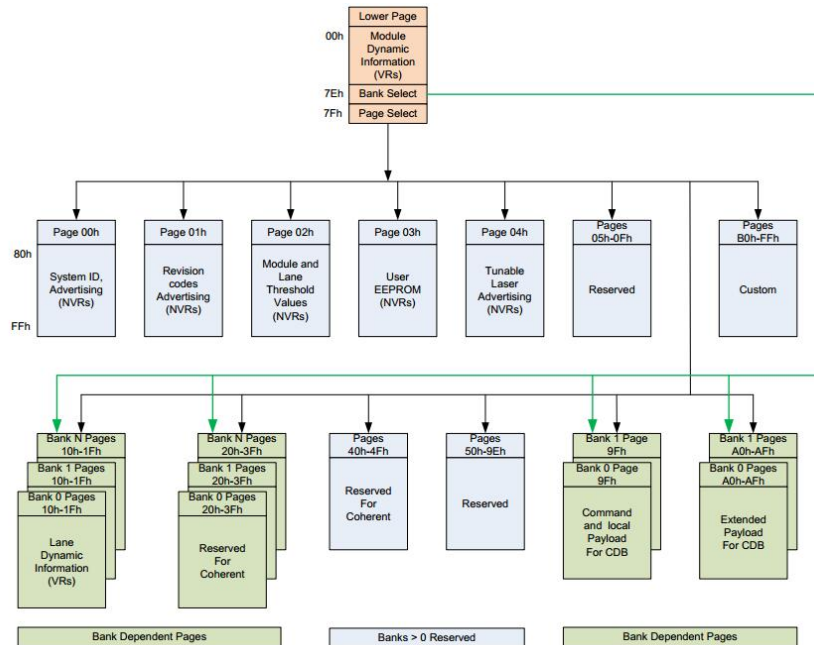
Lower Page

00h

Module Dynamic Information (VRs)

7Eh

Bank Select

7Fh

Page Select

80h

FFh

Page 00h

System ID, Advertising (NVRs)

Page 01h

Revision codes Advertising (NVRs)

Page 02h

Module and Lane Threshold Values (NVRs)

Page 03h

User EEPROM (NVRs)

Page 04h

Tunable Laser Advertising (NVRs)

Pages 05h-0Fh

Reserved

Pages B0h-FFh

Custom

Bank N Pages 10h-1Fh

Bank 1 Pages 10h-1Fh

Bank 0 Pages 10h-1Fh

Lane Dynamic Information (VRs)

Bank N Pages 20h-3Fh

Bank 1 Pages 20h-3Fh

Bank 0 Pages 20h-3Fh

Reserved For Coherent

Pages 40h-4Fh

Reserved For Coherent

Pages 50h-9Eh

Reserved

Bank 1 Page 9Fh

Bank 0 Page 9Fh

Command and local Payload For CDB

Bank 1 Pages A0h-AFh

Bank 0 Pages A0h-AFh

Extended Payload For CDB

Bank Dependent Pages

Banks > 0 Reserved

Bank Dependent Pages